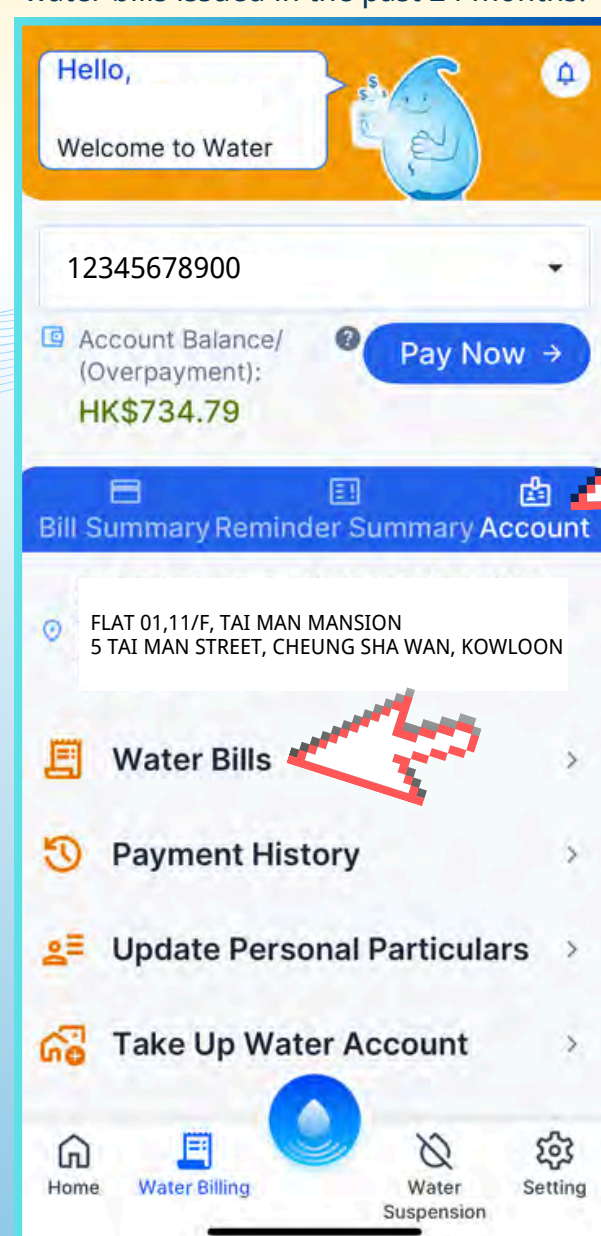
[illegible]

Hello,

Welcome to Water

12345678900

Account Balance/ (Overpayment):
HK$734.79

Pay Now →

Bill Summary Reminder Summary Account

FLAT 01,11/F, TAI MAN MANSION
5 TAI MAN STREET, CHEUNG SHA WAN, KOWLOON

Water Bills

Payment History

Update Personal Particulars

Take Up Water Account

Home Water Billing Water Suspension Setting